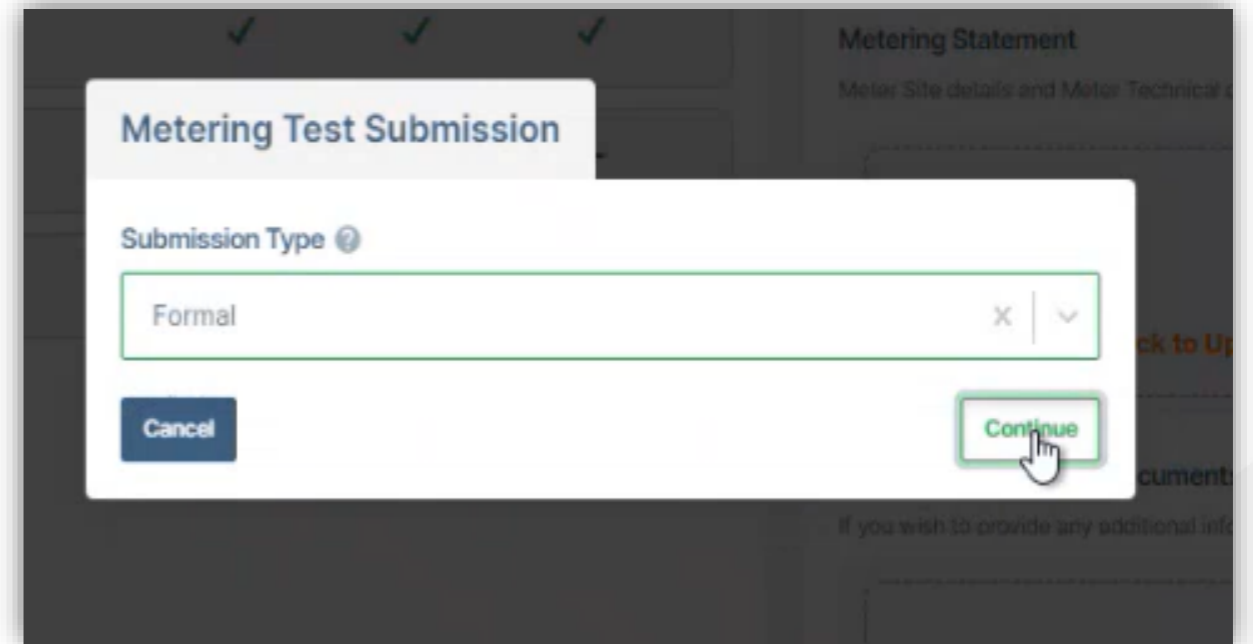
✓ ✓ ✓

Metering Statement

Meter Site details and Meter Technical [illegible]

Metering Test Submission

Submission Type

Formal

×

Cancel

Continue

ck to Up

cuments

If you wish to provide any additional info